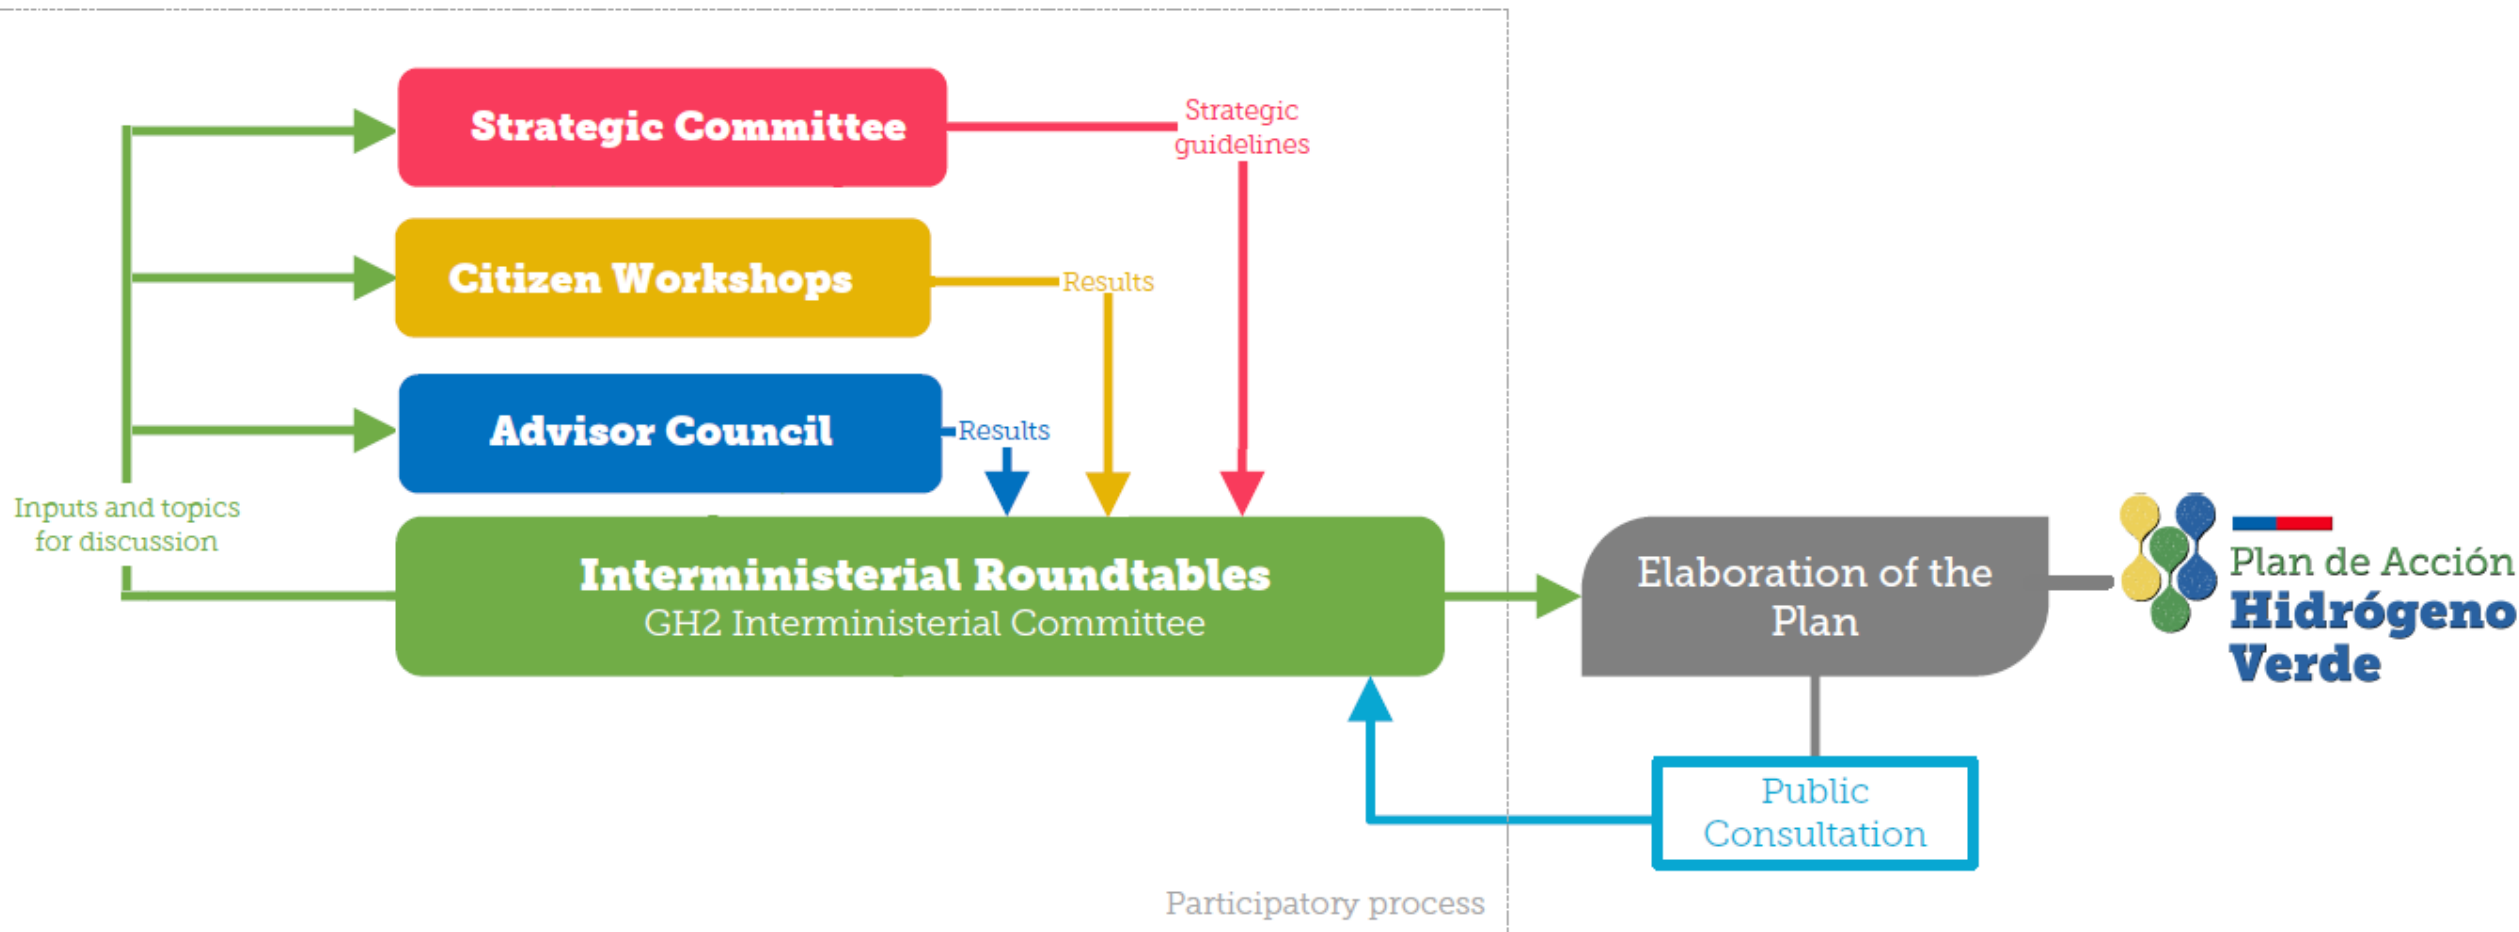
Strategic Committee

Strategic guidelines

Citizen Workshops

Results

Advisor Council

Results

Inputs and topics for discussion

Interministerial Roundtables
GH2 Interministerial Committee

Elaboration of the Plan

Plan de Acción
Hidrógeno
Verde

Public Consultation

Participatory process